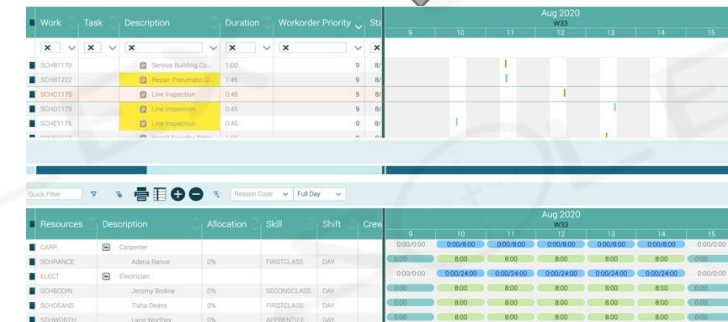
| Work | Task | Description | Duration | Workorder Priority | Sta |
|---|---|---|---|---|---|
| SCHB1170 | | Service Building Co... | 1:00 | 9 | 8/ |
| SCHB1222 | | Repair Pneumatic &... | 1:45 | 9 | 8/ |
| SCHC1175 | | Line Inspection | 0:45 | 9 | 8/ |
| SCHD1175 | | Line Inspection | 0:45 | 9 | 8/ |
| SCHE1175 | | Line Inspection | 0:45 | 9 | 8/ |

Aug 2020
W33
9 10 11 12 13 14 15

Quick Filter

Reason Code Full Day

| Resources | Description | Allocation | Skill | Shift | Crew |
|---|---|---|---|---|---|
| CARP | Carpenter | | | | |
| SCHRANCE | Adena Rance | 0% | FIRSTCLASS | DAY | |
| ELECT | Electrician | | | | |
| SCHBODIN | Jeremy Bodine | 0% | SECONDCLASS | DAY | |
| SCHDEANS | Tisha Deans | 0% | FIRSTCLASS | DAY | |
| SCHWORTH | Lana Worthey | 0% | APPRENTICE | DAY | |

Aug 2020
W33
9 10 11 12 13 14 15

| 9 | 10 | 11 | 12 | 13 | 14 | 15 |
|---|---|---|---|---|---|---|
| 0:00/0:00 | 0:00/8:00 | 0:00/8:00 | 0:00/8:00 | 0:00/8:00 | 0:00/8:00 | 0:00/0:00 |
| 0:00 | 8:00 | 8:00 | 8:00 | 8:00 | 8:00 | 0:00 |
| 0:00/0:00 | 0:00/24:00 | 0:00/24:00 | 0:00/24:00 | 0:00/24:00 | 0:00/24:00 | 0:00/0:00 |
| 0:00 | 8:00 | 8:00 | 8:00 | 8:00 | 8:00 | 0:00 |
| 0:00 | 8:00 | 8:00 | 8:00 | 8:00 | 8:00 | 0:00 |
| 0:00 | 8:00 | 8:00 | 8:00 | 8:00 | 8:00 | 0:00 |